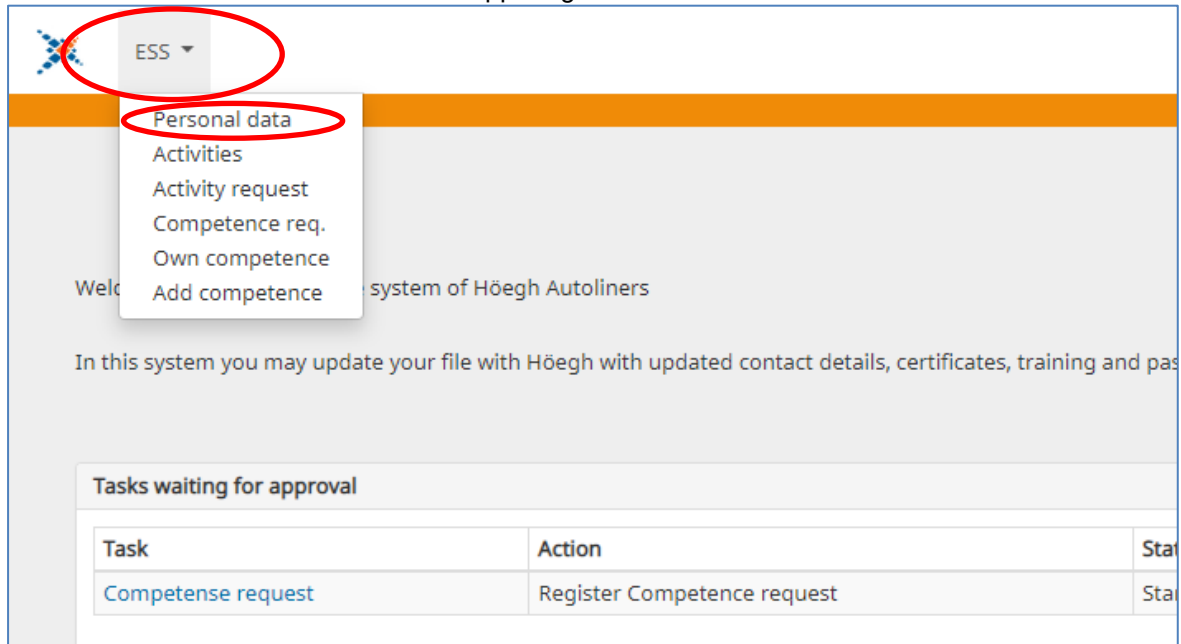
ESS

Personal data
Activities
Activity request
Competence req.
Own competence
Add competence

Welc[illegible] system of Höegh Autoliners

In this system you may update your file with Höegh with updated contact details, certificates, training and pas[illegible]

Tasks waiting for approval

| Task | Action | Stat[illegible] |
|---|---|---|
| Competense request | Register Competence request | Sta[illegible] |